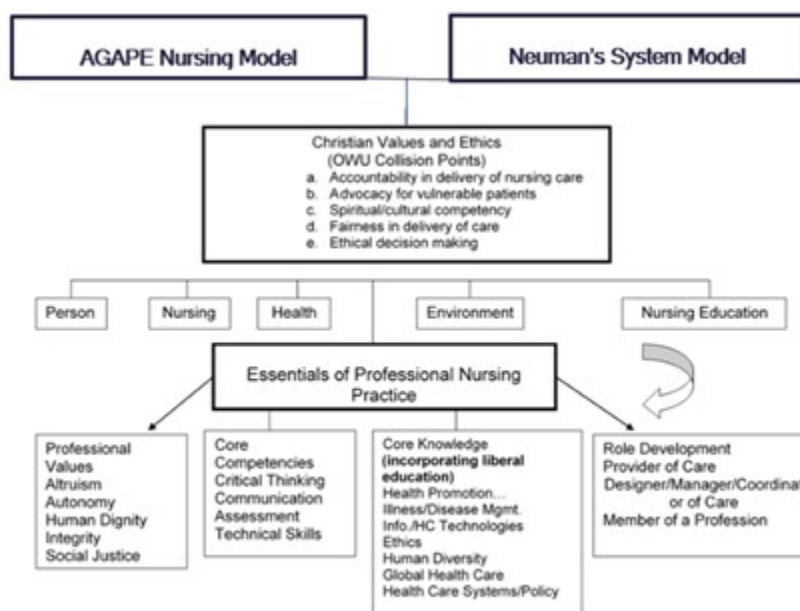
AGAPE Nursing Model

Neuman's System Model

Christian Values and Ethics
(OWU Collision Points)
a. Accountability in delivery of nursing care
b. Advocacy for vulnerable patients
c. Spiritual/cultural competency
d. Fairness in delivery of care
e. Ethical decision making

Person

Nursing

Health

Environment

Nursing Education

Essentials of Professional Nursing Practice

Professional Values
Altruism
Autonomy
Human Dignity
Integrity
Social Justice

Core Competencies
Critical Thinking
Communication
Assessment
Technical Skills

Core Knowledge
**(incorporating liberal education)**
Health Promotion...
Illness/Disease Mgmt.
Info./HC Technologies
Ethics
Human Diversity
Global Health Care
Health Care Systems/Policy

Role Development
Provider of Care
Designer/Manager/Coordinat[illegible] or of Care
Member of a Profession